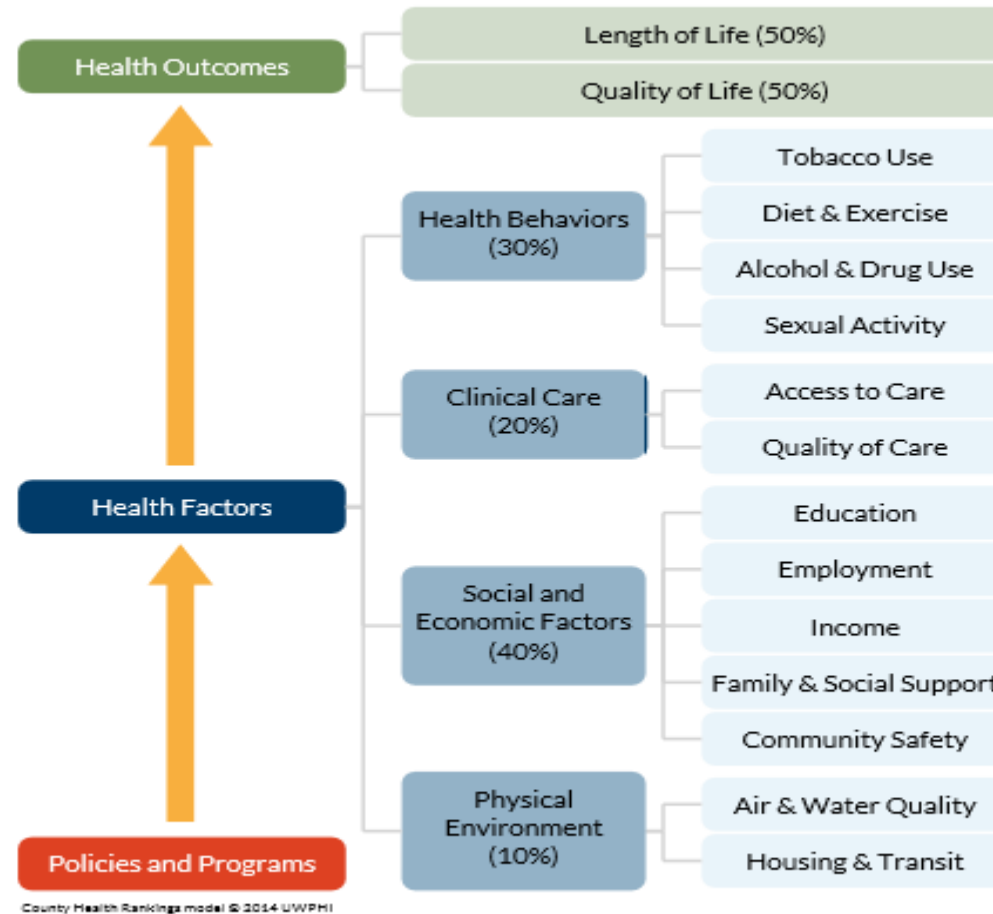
Health Outcomes

Length of Life (50%)

Quality of Life (50%)

Health Behaviors (30%)

Tobacco Use

Diet & Exercise

Alcohol & Drug Use

Sexual Activity

Clinical Care (20%)

Access to Care

Quality of Care

Health Factors

Social and Economic Factors (40%)

Education

Employment

Income

Family & Social Support

Community Safety

Physical Environment (10%)

Air & Water Quality

Housing & Transit

Policies and Programs

County Health Rankings model © 2014 UWPHI